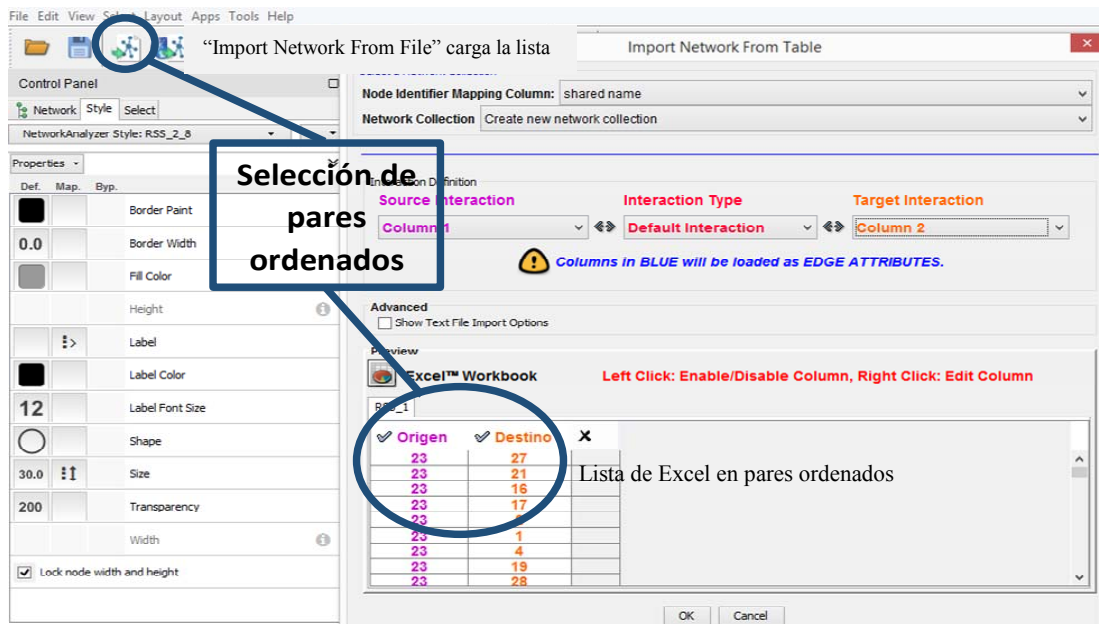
File Edit View Select Layout Apps Tools Help

"Import Network From File" carga la lista

Import Network From Table

Control Panel

Network Style Select

NetworkAnalyzer Style: RSS_2_8

Properties

Def. Map. Byp.

Border Paint

0.0 Border Width

Fill Color

Height

Label

Label Color

12 Label Font Size

Shape

30.0 Size

200 Transparency

Width

Lock node width and height

Node Identifier Mapping Column: shared name

Network Collection Create new network collection

Selección de pares ordenados

Interaction Definition

Source Interaction

Interaction Type

Target Interaction

Column 1

Default Interaction

Column 2

Columns in BLUE will be loaded as EDGE ATTRIBUTES.

Advanced

Show Text File Import Options

Preview

Excel™ Workbook

Left Click: Enable/Disable Column, Right Click: Edit Column

RSS_1

| Origen | Destino |
|---|---|
| 23 | 27 |
| 23 | 21 |
| 23 | 16 |
| 23 | 17 |
| 23 | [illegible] |
| 23 | 1 |
| 23 | 4 |
| 23 | 19 |
| 23 | 28 |

Lista de Excel en pares ordenados

OK Cancel